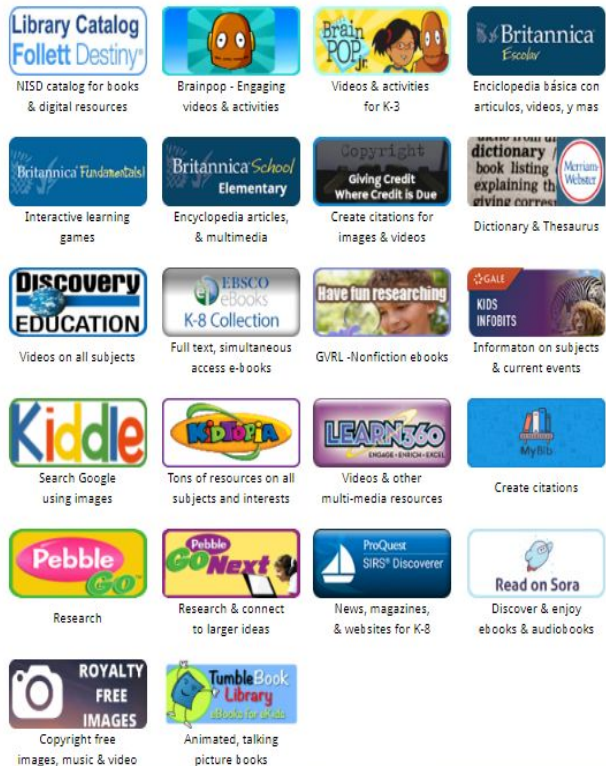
Library Catalog
Follett Destiny®
NISD catalog for books & digital resources

Brainpop - Engaging videos & activities

Brain POP Jr.
Videos & activities for K-3

Britannica
Escolar
Enciclopedia básica con articulos, videos, y mas

Britannica Fundamentals!
Interactive learning games

Britannica School
Elementary
Encyclopedia articles, & multimedia

Copyright
Giving Credit Where Credit is Due
Create citations for images & videos

dictionary
book listing
explaining the
giving corres
Merriam-Webster
Dictionary & Thesaurus

Discovery EDUCATION
Videos on all subjects

EBSCO eBooks
K-8 Collection
Full text, simultaneous access e-books

Have fun researching
GVRL -Nonfiction ebooks

GALE
KIDS INFOBITS
Informaton on subjects & current events

Kiddle
Search Google using images

KIDTOPIA
Tons of resources on all subjects and interests

LEARN360
ENGAGE • ENRICH • EXCEL
Videos & other multi-media resources

MyBib
Create citations

Pebble GO
Research

Pebble GO Next
Research & connect to larger ideas

ProQuest
SIRS® Discoverer
News, magazines, & websites for K-8

Read on Sora
Discover & enjoy ebooks & audiobooks

ROYALTY FREE IMAGES
Copyright free images, music & video

TumbleBook Library
eBooks for eKids
Animated, talking picture books